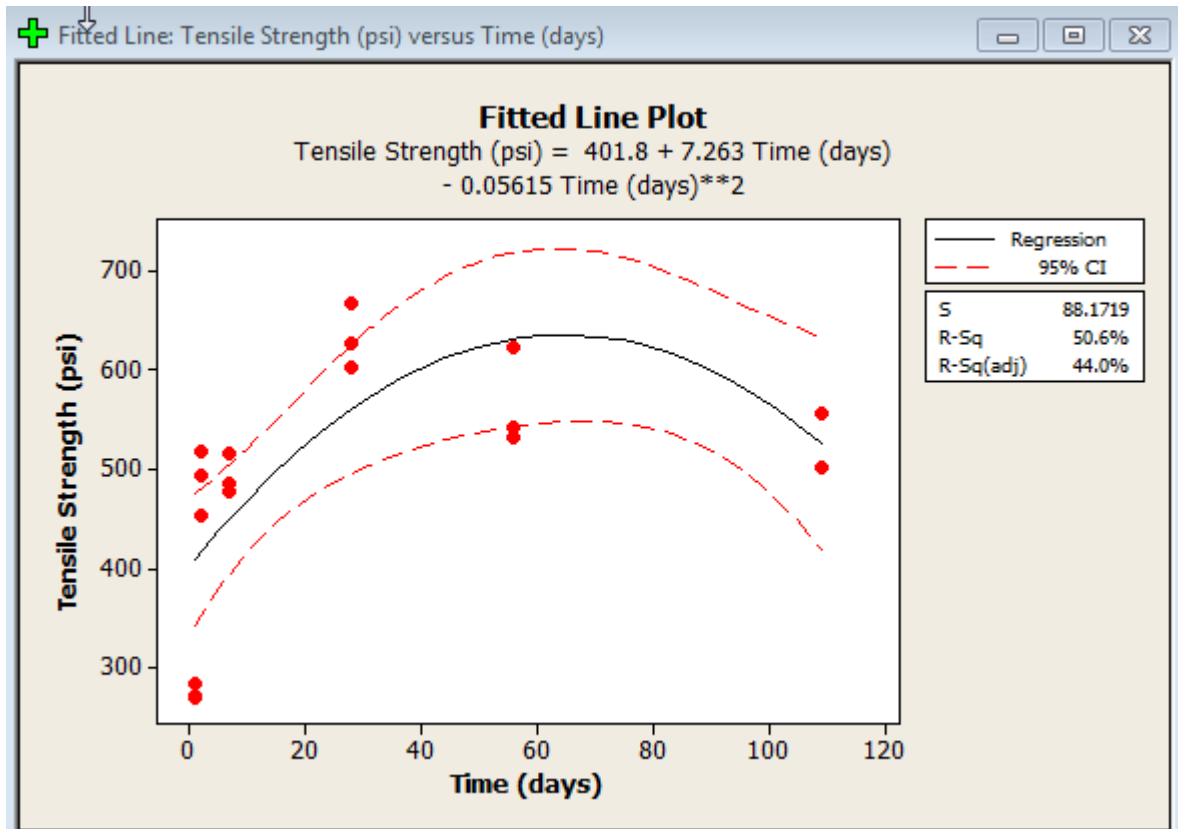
Fitted Line: Tensile Strength (psi) versus Time (days)

Fitted Line Plot
Tensile Strength (psi) = 401.8 + 7.263 Time (days)
- 0.05615 Time (days)**2

Regression
95% CI

| S | 88.1719 |
|---|---|
| R-Sq | 50.6% |
| R-Sq(adj) | 44.0% |

Tensile Strength (psi)
700
600
500
400
300

0 20 40 60 80 100 120
Time (days)